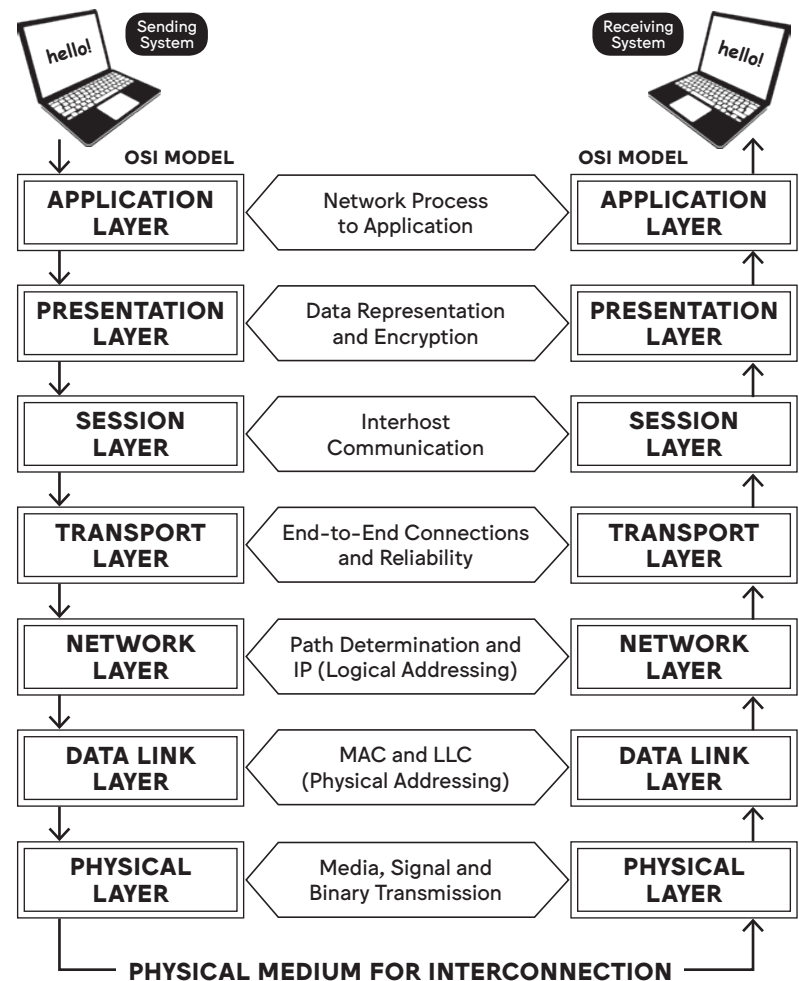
hello!

Sending System

Receiving System

hello!

OSI MODEL

OSI MODEL

APPLICATION LAYER

Network Process to Application

APPLICATION LAYER

PRESENTATION LAYER

Data Representation and Encryption

PRESENTATION LAYER

SESSION LAYER

Interhost Communication

SESSION LAYER

TRANSPORT LAYER

End-to-End Connections and Reliability

TRANSPORT LAYER

NETWORK LAYER

Path Determination and IP (Logical Addressing)

NETWORK LAYER

DATA LINK LAYER

MAC and LLC (Physical Addressing)

DATA LINK LAYER

PHYSICAL LAYER

Media, Signal and Binary Transmission

PHYSICAL LAYER

PHYSICAL MEDIUM FOR INTERCONNECTION